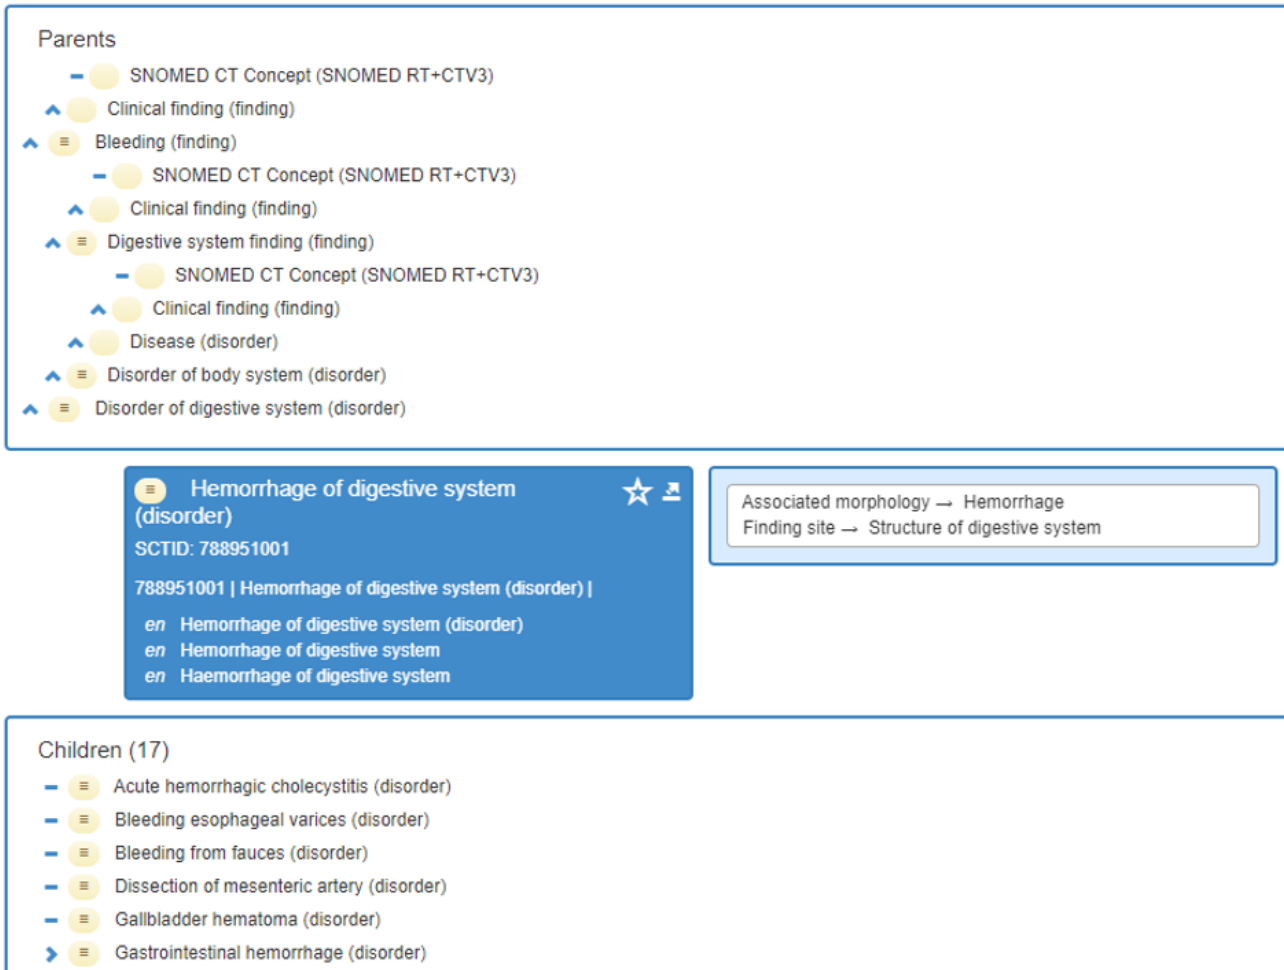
Parents

SNOMED CT Concept (SNOMED RT+CTV3)
Clinical finding (finding)
Bleeding (finding)
SNOMED CT Concept (SNOMED RT+CTV3)
Clinical finding (finding)
Digestive system finding (finding)
SNOMED CT Concept (SNOMED RT+CTV3)
Clinical finding (finding)
Disease (disorder)
Disorder of body system (disorder)
Disorder of digestive system (disorder)

Hemorrhage of digestive system (disorder)
SCTID: 788951001
788951001 | Hemorrhage of digestive system (disorder) |
en Hemorrhage of digestive system (disorder)
en Hemorrhage of digestive system
en Haemorrhage of digestive system

Associated morphology → Hemorrhage
Finding site → Structure of digestive system

Children (17)
Acute hemorrhagic cholecystitis (disorder)
Bleeding esophageal varices (disorder)
Bleeding from fauces (disorder)
Dissection of mesenteric artery (disorder)
Gallbladder hematoma (disorder)
Gastrointestinal hemorrhage (disorder)